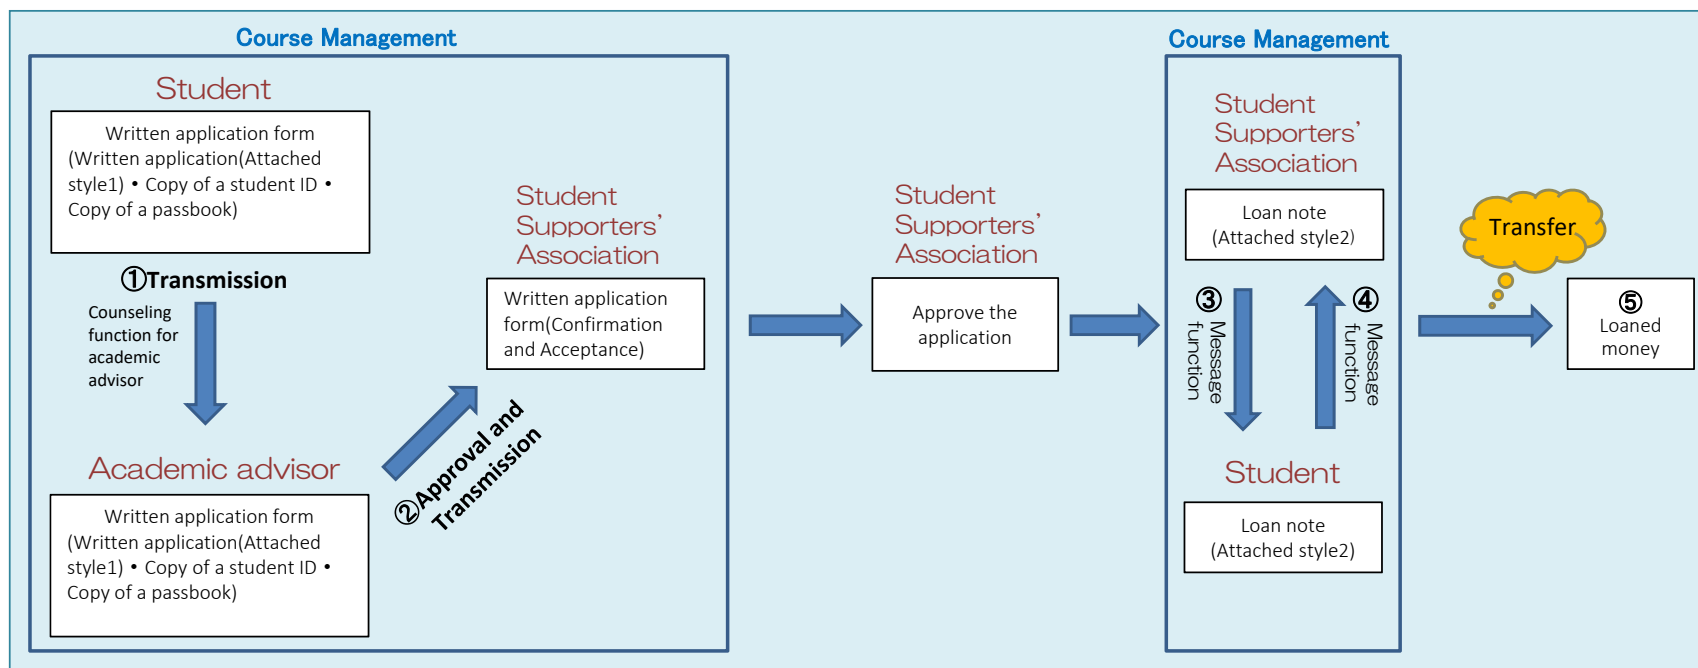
Course Management

Student

Written application form (Written application(Attached style1) • Copy of a student ID • Copy of a passbook)

①Transmission

Counseling function for academic advisor

Academic advisor

Written application form (Written application(Attached style1) • Copy of a student ID • Copy of a passbook)

②Approval and Transmission

Student Supporters' Association

Written application form(Confirmation and Acceptance)

Student Supporters' Association

Approve the application

Course Management

Student Supporters' Association

Loan note (Attached style2)

③ Message function

④ Message function

Student

Loan note (Attached style2)

Transfer

⑤ Loaned money